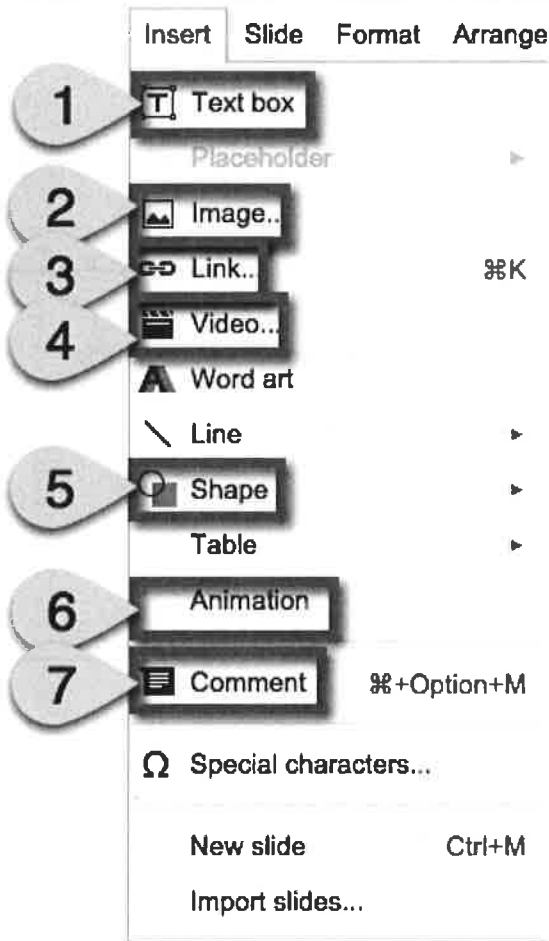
Insert Slide Format Arrange

1 Text box

Placeholder

2 Image..

3 Link.. ⌘K

4 Video...

Word art

Line

5 Shape

Table

6 Animation

7 Comment ⌘+Option+M

Ω Special characters...

New slide Ctrl+M

Import slides...